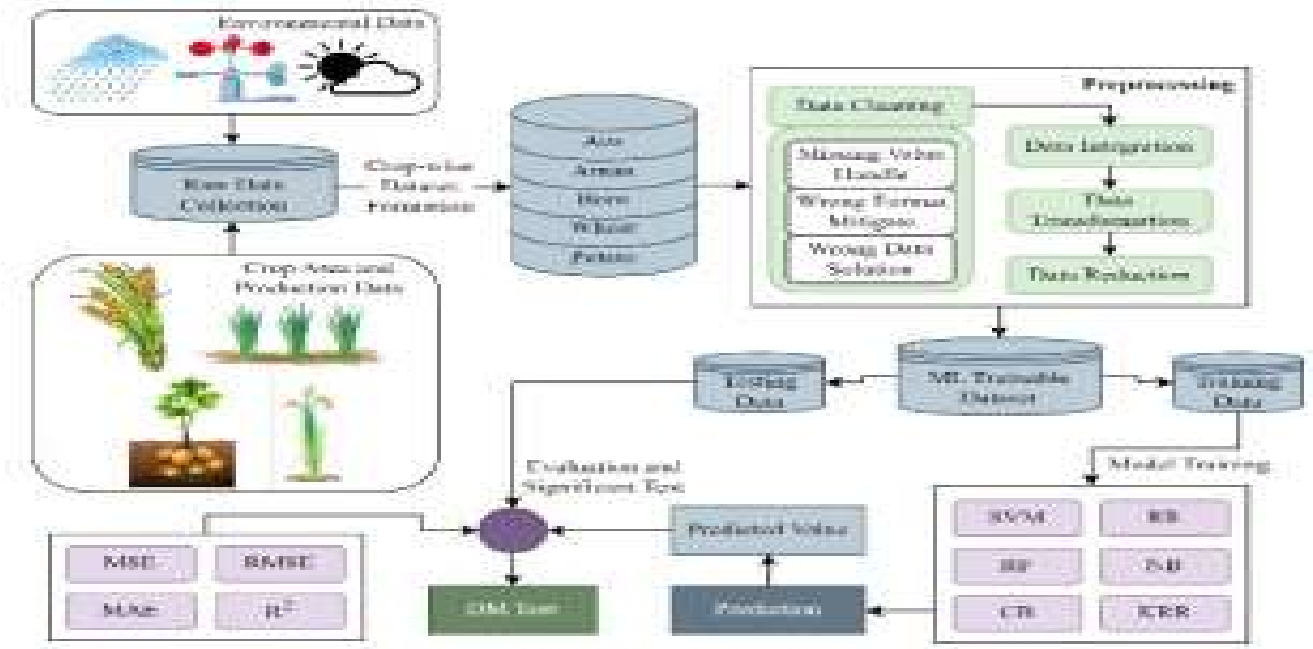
Environmental Data

Raw Data Collection

Crop Area and Production Data

Crop-wise Dataset Formation

Aus
Aman
Boro
Wheat
Potato

Preprocessing

Data Cleaning

Missing Value Handle

Wrong Format Mitigate

Wrong Data Solution

Data Integration

Data Transformation

Data Reduction

Testing Data

ML Trainable Dataset

Training Data

Model Training

Evaluation and Significant Test

Predicted Value

MSE
RMSE
MAE
$R^2$

DM Test

Prediction

SVM
RR
RF
NB
CB
KRR